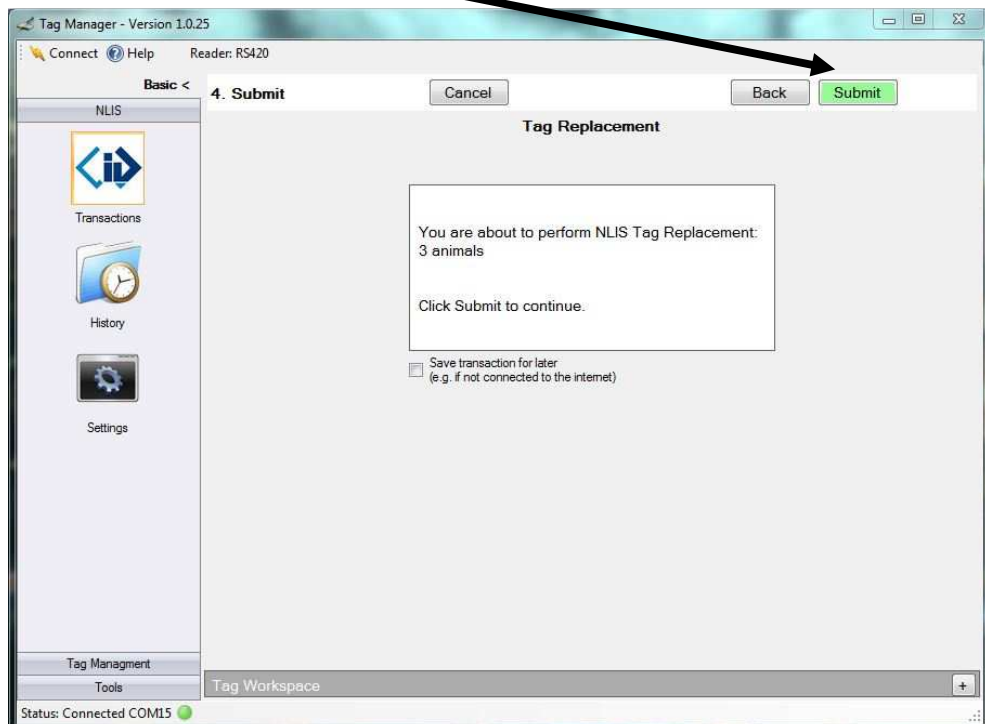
Tag Manager - Version 1.0.25

Connect Help Reader: RS420

Basic <

NLIS

4. Submit

Cancel

Back

Submit

Tag Replacement

Transactions

You are about to perform NLIS Tag Replacement: 3 animals

Click Submit to continue.

History

Save transaction for later (e.g. if not connected to the internet)

Settings

Tag Managment

Tools

Tag Workspace

+

Status: Connected COM15